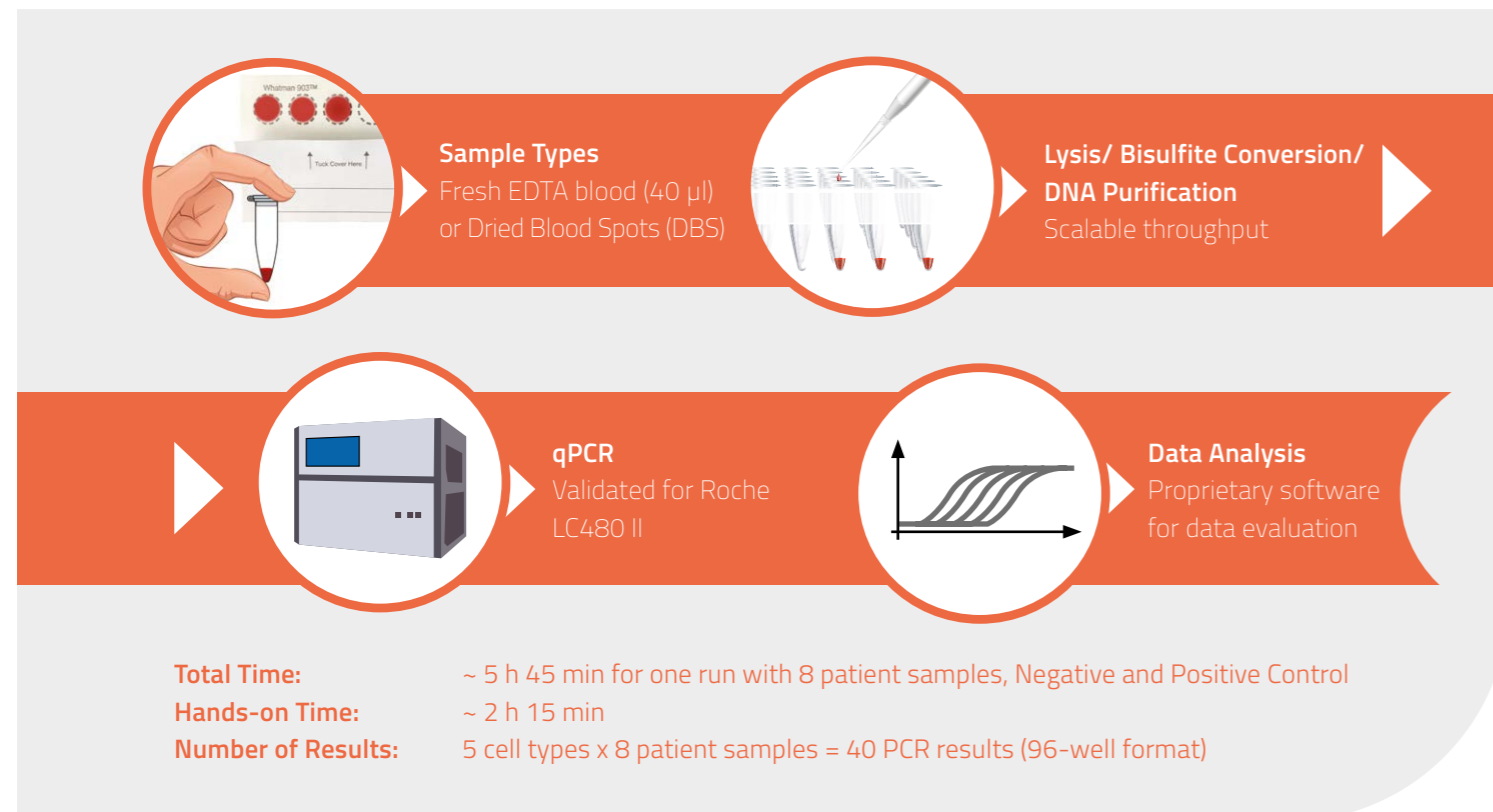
Whatman 903™

Tuck Cover Here

Sample Types
Fresh EDTA blood (40 µl) or Dried Blood Spots (DBS)

Lysis/ Bisulfite Conversion/ DNA Purification
Scalable throughput

qPCR
Validated for Roche LC480 II

Data Analysis
Proprietary software for data evaluation

Total Time: ~ 5 h 45 min for one run with 8 patient samples, Negative and Positive Control
Hands-on Time: ~ 2 h 15 min
Number of Results: 5 cell types x 8 patient samples = 40 PCR results (96-well format)